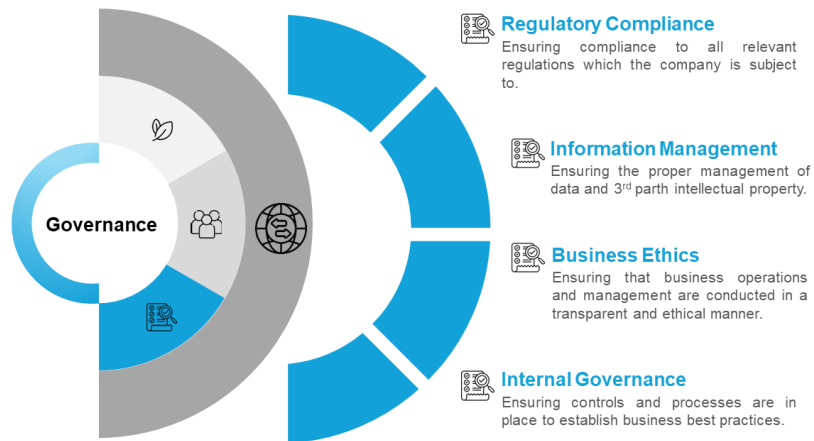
Governance

Regulatory Compliance
Ensuring compliance to all relevant regulations which the company is subject to.

Information Management
Ensuring the proper management of data and 3$^{rd}$ parth intellectual property.

Business Ethics
Ensuring that business operations and management are conducted in a transparent and ethical manner.

Internal Governance
Ensuring controls and processes are in place to establish business best practices.